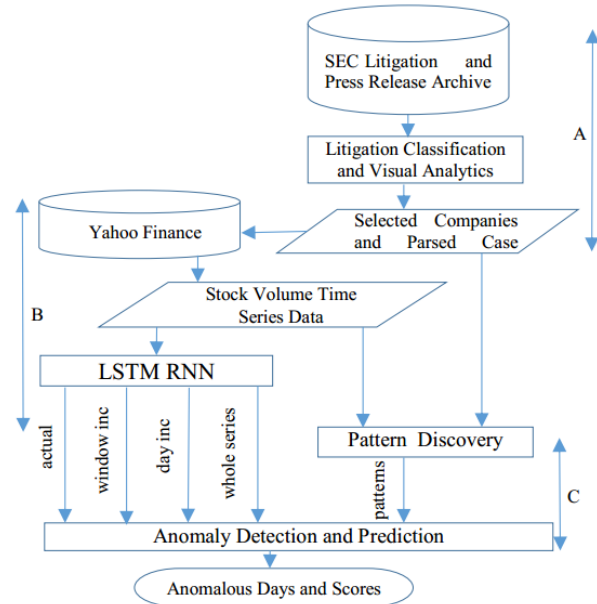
SEC Litigation and Press Release Archive

A

Litigation Classification and Visual Analytics

Yahoo Finance

Selected Companies and Parsed Case

B

Stock Volume Time Series Data

LSTM RNN

actual

window inc

day inc

whole series

Pattern Discovery

patterns

C

Anomaly Detection and Prediction

Anomalous Days and Scores